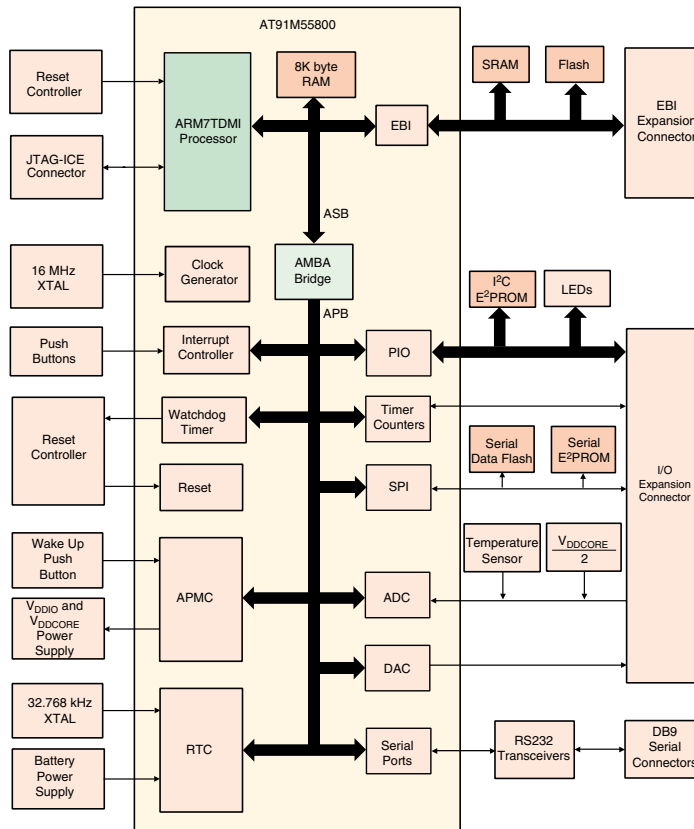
AT91M55800

Reset Controller

JTAG-ICE Connector

ARM7TDMI Processor

8K byte RAM

EBI

SRAM

Flash

EBI Expansion Connector

ASB

16 MHz XTAL

Clock Generator

AMBA Bridge

APB

$I^2C$ $E^2PROM$

LEDs

Push Buttons

Interrupt Controller

PIO

Reset Controller

Watchdog Timer

Timer Counters

Serial Data Flash

Serial $E^2PROM$

Reset

SPI

I/O Expansion Connector

Wake Up Push Button

Temperature Sensor

$\frac{V_{DDCORE}}{2}$

APMC

ADC

$V_{DDIO}$ and $V_{DDCORE}$ Power Supply

DAC

32.768 kHz XTAL

RTC

Serial Ports

RS232 Transceivers

DB9 Serial Connectors

Battery Power Supply